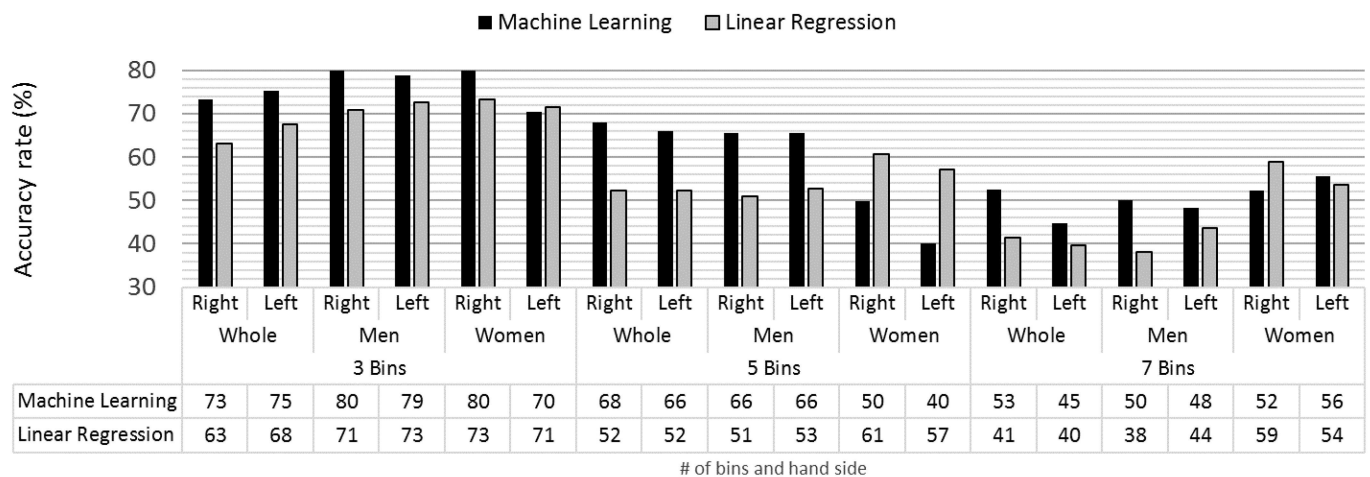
Machine Learning  Linear Regression

Accuracy rate (%)

80
70
60
50
40
30

| | Right | Left | Right | Left | Right | Left | Right | Left | Right | Left | Right | Left | Right | Left | Right | Left | Right | Left |
|---|---|---|---|---|---|---|---|---|---|---|---|---|---|---|---|---|---|---|
| | Whole | | Men | | Women | | Whole | | Men | | Women | | Whole | | Men | | Women | |
| | 3 Bins | | | | | | 5 Bins | | | | | | 7 Bins | | | | | |
| Machine Learning | 73 | 75 | 80 | 79 | 80 | 70 | 68 | 66 | 66 | 66 | 50 | 40 | 53 | 45 | 50 | 48 | 52 | 56 |
| Linear Regression | 63 | 68 | 71 | 73 | 73 | 71 | 52 | 52 | 51 | 53 | 61 | 57 | 41 | 40 | 38 | 44 | 59 | 54 |

# of bins and hand side